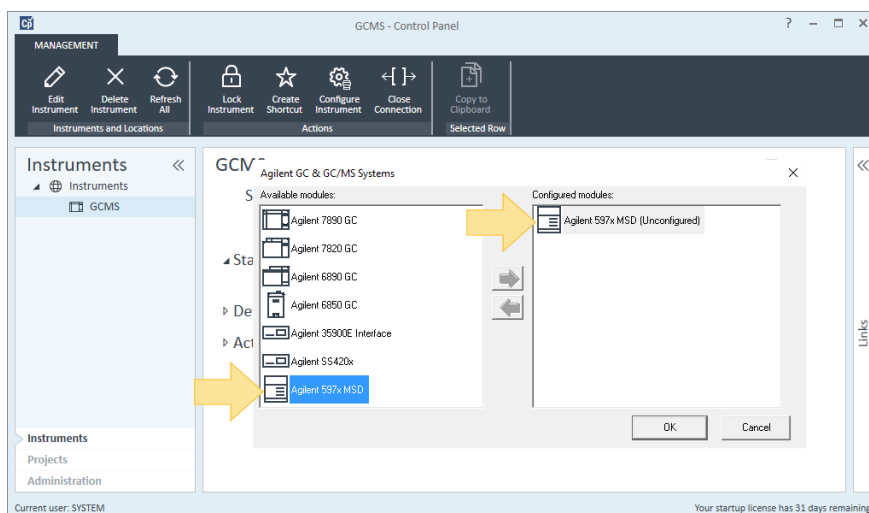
GCMS - Control Panel

? – ☐ ✕

MANAGEMENT

Edit Instrument
Delete Instrument
Refresh All
Instruments and Locations

Lock Instrument
Create Shortcut
Configure Instrument
Close Connection
Actions

Copy to Clipboard
Selected Row

Instruments «

Instruments
GCMS

GCMS
S
Sta
De
Act

Agilent GC & GC/MS Systems ✕

Available modules:
Agilent 7890 GC
Agilent 7820 GC
Agilent 6890 GC
Agilent 6850 GC
Agilent 35900E Interface
Agilent SS420x
Agilent 597x MSD

Configured modules:
Agilent 597x MSD (Unconfigured)

OK
Cancel

«
Links

Instruments
Projects
Administration

Current user: SYSTEM
Your startup license has 31 days remaining